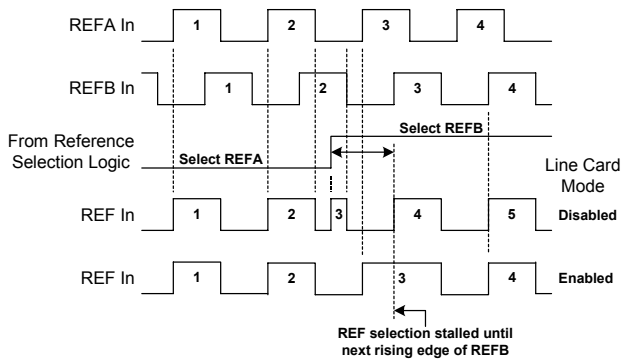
REFA In
1
2
3
4

REFB In
1
2
3
4

From Reference Selection Logic
Select REFA
Select REFB

Line Card Mode

REF In
1
2
3
4
5
Disabled

REF In
1
2
3
4
Enabled

REF selection stalled until next rising edge of REFB